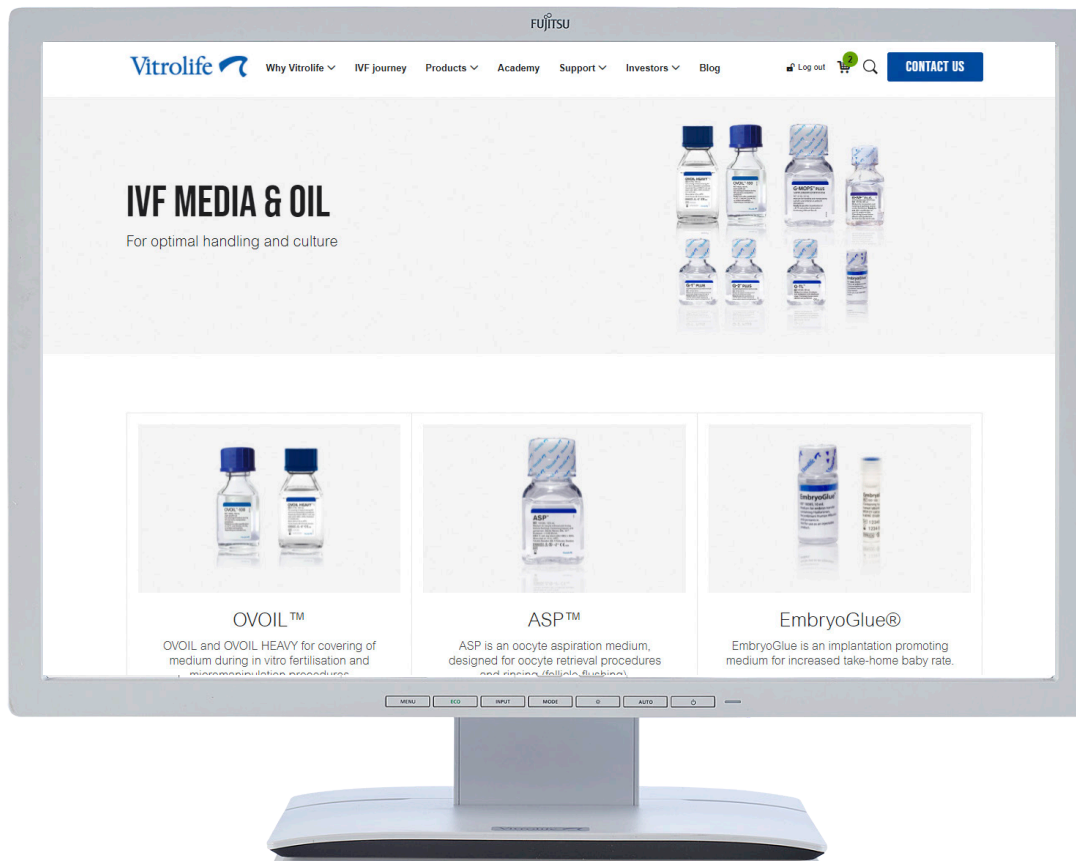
FUJITSU

Vitrolife Why Vitrolife IVF journey Products Academy Support Investors Blog Log out 2 CONTACT US

IVF MEDIA & OIL

For optimal handling and culture

OVOIL™

OVOIL and OVOIL HEAVY for covering of medium during in vitro fertilisation and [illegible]

ASP™

ASP is an oocyte aspiration medium, designed for oocyte retrieval procedures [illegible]

EmbryoGlue®

EmbryoGlue is an implantation promoting medium for increased take-home baby rate.

MENU ECO INPUT MODE AUTO